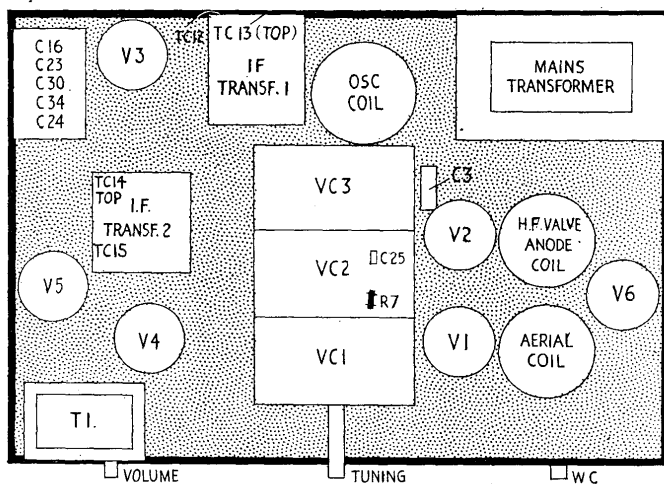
C16
C23
C30
C34
C24

V3

TC12

TC 13 (TOP)
IF
TRANSF. 1

OSC
COIL

MAINS
TRANSFORMER

TC14
TOP
I.F.
TRANSF. 2
TC15

VC3

C3

V2

H.F. VALVE
ANODE
COIL

VC2

C25

R7

V5

V6

V4

VC1

V1

AERIAL
COIL

T1.

VOLUME

TUNING

W C